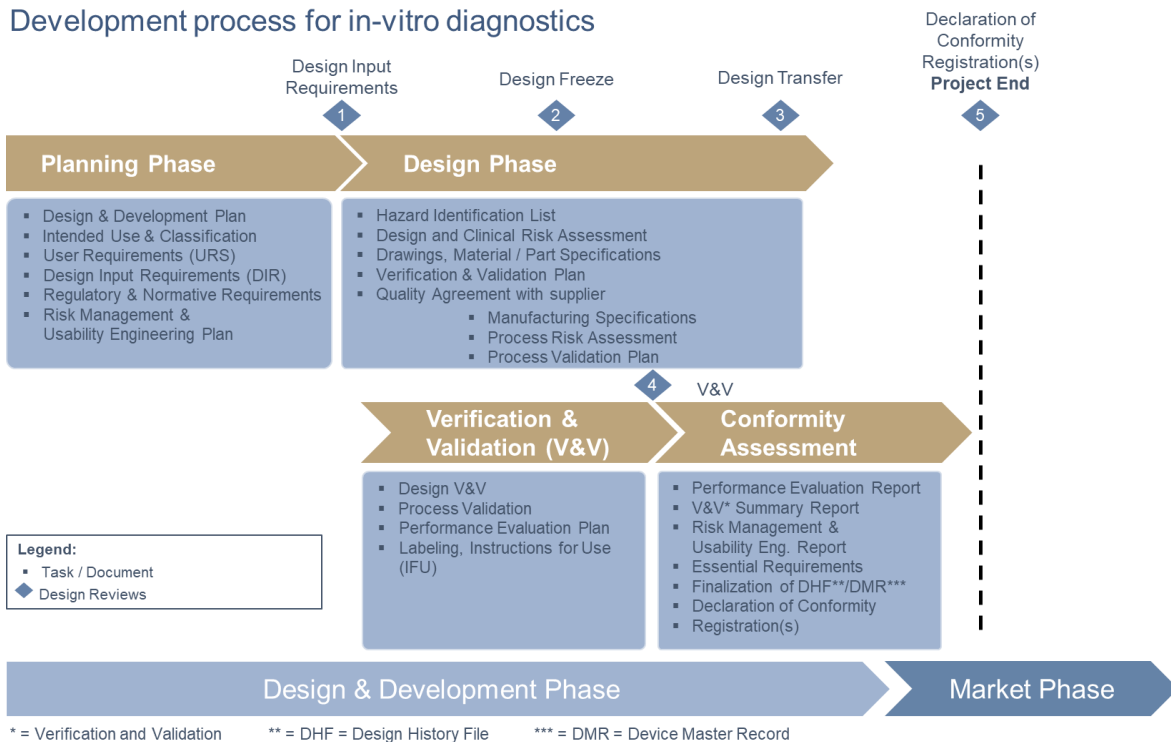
Development process for in-vitro diagnostics

Design Input Requirements

1

Design Freeze

2

Design Transfer

3

Declaration of Conformity Registration(s)
**Project End**

5

Planning Phase

Design Phase

- Design & Development Plan
- Intended Use & Classification
- User Requirements (URS)
- Design Input Requirements (DIR)
- Regulatory & Normative Requirements
- Risk Management & Usability Engineering Plan

- Hazard Identification List
- Design and Clinical Risk Assessment
- Drawings, Material / Part Specifications
- Verification & Validation Plan
- Quality Agreement with supplier
  - Manufacturing Specifications
  - Process Risk Assessment
  - Process Validation Plan

4

V&V

Verification & Validation (V&V)

Conformity Assessment

- Design V&V
- Process Validation
- Performance Evaluation Plan
- Labeling, Instructions for Use (IFU)

- Performance Evaluation Report
- V&V* Summary Report
- Risk Management & Usability Eng. Report
- Essential Requirements
- Finalization of DHF**/DMR***
- Declaration of Conformity
- Registration(s)

Legend:
- Task / Document
Design Reviews

Design & Development Phase

Market Phase

* = Verification and Validation ** = DHF = Design History File *** = DMR = Device Master Record